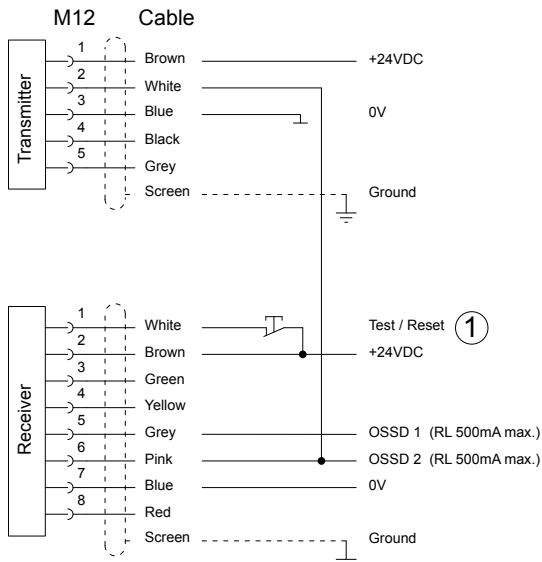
M12 Cable

Transmitter

1 Brown +24VDC
2 White
3 Blue 0V
4 Black
5 Grey
Screen Ground

Receiver

1 White Test / Reset ①
2 Brown +24VDC
3 Green
4 Yellow
5 Grey OSSD 1 (RL 500mA max.)
6 Pink OSSD 2 (RL 500mA max.)
7 Blue 0V
8 Red
Screen Ground